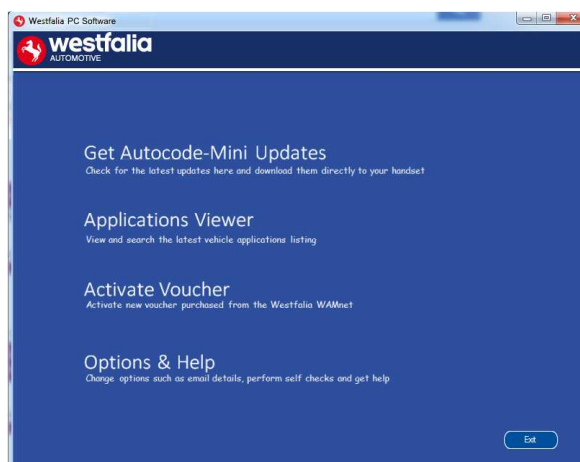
Westfalia PC Software

westfalia
AUTOMOTIVE

Get Autocode-Mini Updates
Check for the latest updates here and download them directly to your handset

Applications Viewer
View and search the latest vehicle applications listing

Activate Voucher
Activate new voucher purchased from the Westfalia WAMnet

Options & Help
Change options such as email details, perform self checks and get help

Exit